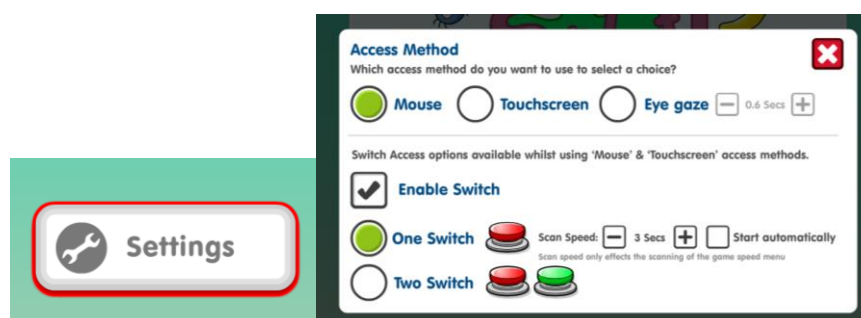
Settings

Access Method

Which access method do you want to use to select a choice?

Mouse Touchscreen Eye gaze 0.6 Secs

Switch Access options available whilst using 'Mouse' & 'Touchscreen' access methods.

Enable Switch

One Switch Scan Speed: 3 Secs Start automatically

Scan speed only effects the scanning of the game speed menu

Two Switch